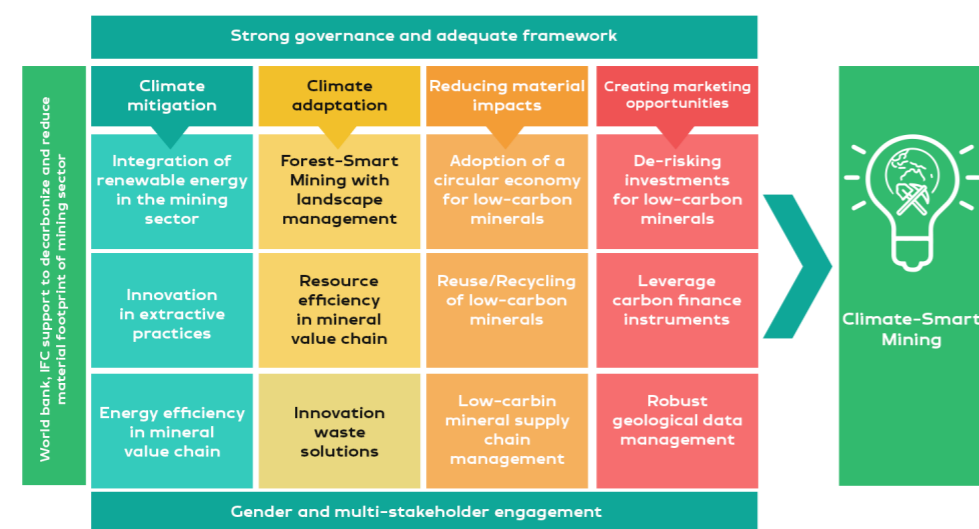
Strong governance and adequate framework

World bank, IFC support to decarbonize and reduce material footprint of mining sector

| Climate mitigation | Climate adaptation | Reducing material impacts | Creating marketing opportunities |
|---|---|---|---|
| Integration of renewable energy in the mining sector | Forest-Smart Mining with landscape management | Adoption of a circular economy for low-carbon minerals | De-risking investments for low-carbon minerals |
| Innovation in extractive practices | Resource efficiency in mineral value chain | Reuse/Recycling of low-carbon minerals | Leverage carbon finance instruments |
| Energy efficiency in mineral value chain | Innovation waste solutions | Low-carbin mineral supply chain management | Robust geological data management |

Climate-Smart Mining

Gender and multi-stakeholder engagement